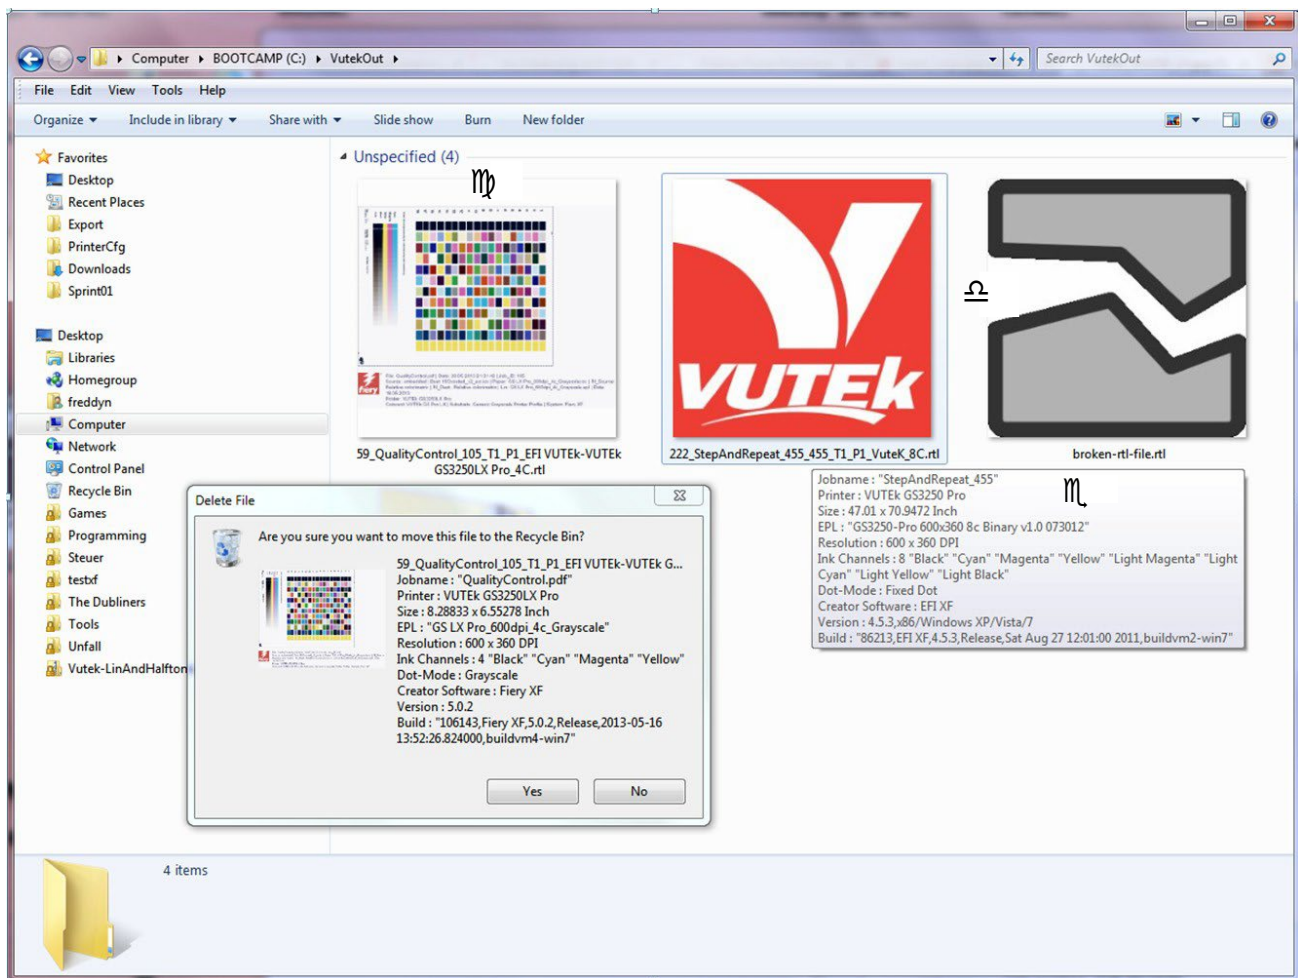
Computer ▸ BOOTCAMP (C:) ▸ VutekOut ▸
Search VutekOut
File Edit View Tools Help
Organize ▾ Include in library ▾ Share with ▾ Slide show Burn New folder

Favorites
Desktop
Recent Places
Export
PrinterCfg
Downloads
Sprint01

Desktop
Libraries
Homegroup
freddyn
Computer
Network
Control Panel
Recycle Bin
Games
Programming
Steuer
testxf
The Dubliners
Tools
Unfall
Vutek-LinAndHalfton

Unspecified (4)

♍

59_QualityControl_105_T1_P1_EFI VUTEk-VUTEk GS3250LX Pro_4C.rtl

VUTEk

222_StepAndRepeat_455_455_T1_P1_VuteK_8C.rtl

♎

broken-rtl-file.rtl

♏

Jobname : "StepAndRepeat_455"
Printer : VUTEk GS3250 Pro
Size : 47.01 x 70.9472 Inch
EPL : "GS3250-Pro 600x360 8c Binary v1.0 073012"
Resolution : 600 x 360 DPI
Ink Channels : 8 "Black" "Cyan" "Magenta" "Yellow" "Light Magenta" "Light Cyan" "Light Yellow" "Light Black"
Dot-Mode : Fixed Dot
Creator Software : EFI XF
Version : 4.5.3,x86/Windows XP/Vista/7
Build : "86213,EFI XF,4.5.3,Release,Sat Aug 27 12:01:00 2011,buildvm2-win7"

Delete File

Are you sure you want to move this file to the Recycle Bin?

59_QualityControl_105_T1_P1_EFI VUTEk-VUTEk G...
Jobname : "QualityControl.pdf"
Printer : VUTEk GS3250LX Pro
Size : 8.28833 x 6.55278 Inch
EPL : "GS LX Pro_600dpi_4c_Grayscale"
Resolution : 600 x 360 DPI
Ink Channels : 4 "Black" "Cyan" "Magenta" "Yellow"
Dot-Mode : Grayscale
Creator Software : Fiery XF
Version : 5.0.2
Build : "106143,Fiery XF,5.0.2,Release,2013-05-16 13:52:26.824000,buildvm4-win7"

Yes No

4 items